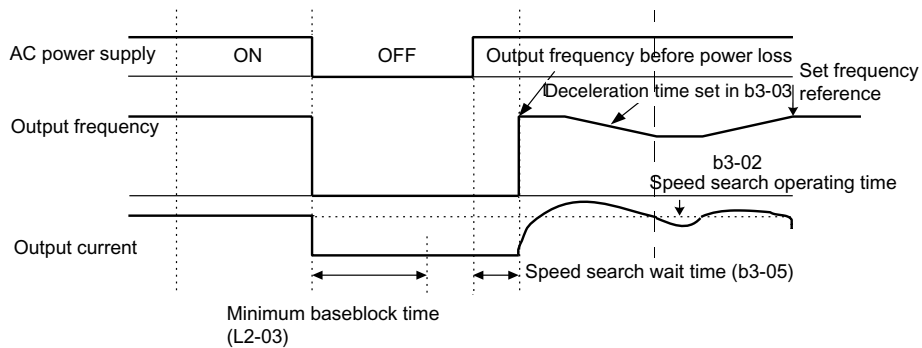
AC power supply
ON
OFF
Output frequency before power loss
Set frequency reference
Deceleration time set in b3-03
Output frequency
b3-02
Speed search operating time
Output current
Speed search wait time (b3-05)
Minimum baseblock time (L2-03)